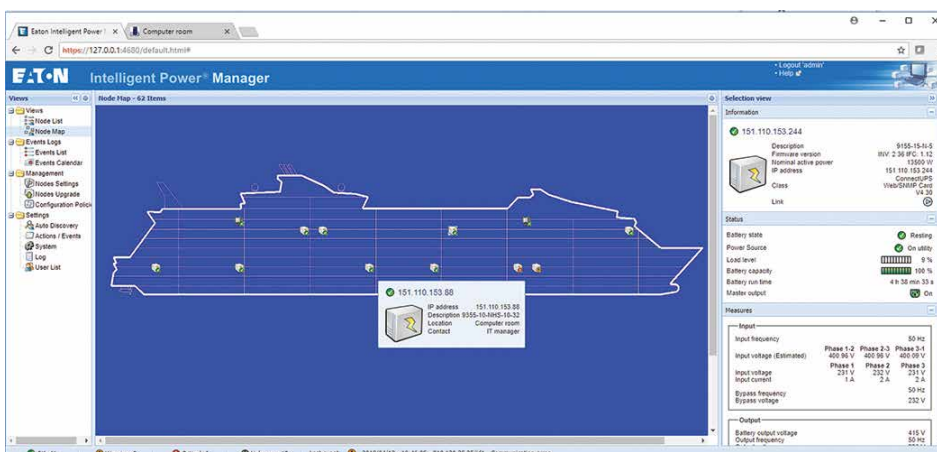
Eaton Intelligent Power ×
Computer room ×

https://127.0.0.1:4680/default.html#

E:T·N Intelligent Power® Manager

• Logout 'admin'
• Help

Views
Views
Node List
Node Map
Events Logs
Events List
Events Calendar
Management
Nodes Settings
Nodes Upgrade
Configuration Polici
Settings
Auto Discovery
Actions / Events
System
Log
User List

Node Map - 62 Items

151.110.153.88
IP address 151.110.153.88
Description 9355-10-NHS-10-32
Location Computer room
Contact IT manager

Selection view

Information

151.110.153.244

Description 9155-15-N-5
Firmware version INV: 2.36 IFC: 1.12
Nominal active power 13500 W
IP address 151.110.153.244
Class ConnectUPS Web/SNMP Card V4.30
Link

Status

Battery state Resting
Power Source On utility
Load level 9 %
Battery capacity 100 %
Battery run time 4 h 38 min 33 s
Master output On

Measures

Input

Input frequency 50 Hz

| | Phase 1-2 | Phase 2-3 | Phase 3-1 |
|---|---|---|---|
| Input voltage (Estimated) | 400.96 V | 400.96 V | 400.09 V |
| | Phase 1 | Phase 2 | Phase 3 |
| Input voltage | 231 V | 232 V | 231 V |
| Input current | 1 A | 2 A | 2 A |

Bypass frequency 50 Hz
Bypass voltage 232 V

Output

Battery output voltage 415 V
Output frequency 50 Hz